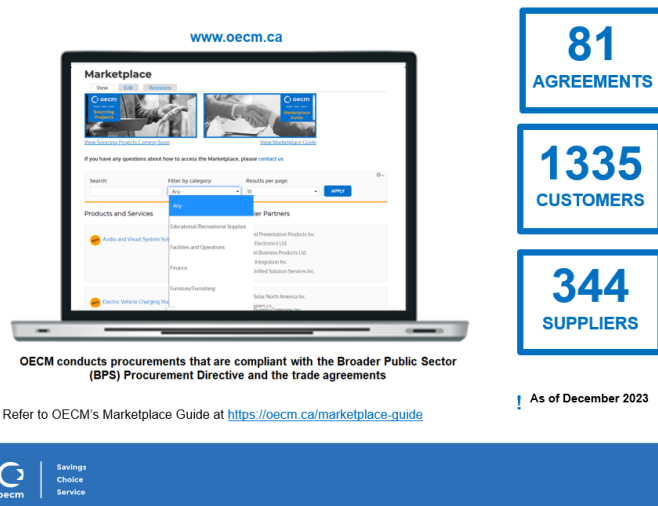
www.oecm.ca

Marketplace

View Edit Revisions

oecm Sourcing Projects

oecm Marketplace Guide

View Sourcing Projects Coming Soon

View Marketplace Guide

If you have any questions about how to access the Marketplace, please contact us.

Search:

Filter by category:

- Any -

Results per page:

10

APPLY

Products and Services

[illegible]lier Partners

Audio and Visual System So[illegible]

- Any -

Educational/Recreational Supplies

Facilities and Operations

Finance

Furniture/Furnishing

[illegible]d Presentation Products Inc.

Electronics Ltd.

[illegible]Business Products Ltd.

Integration Inc.

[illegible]nified Solution Services Inc.

Electric Vehicle Charging Sta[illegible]

Solar North America Inc.

81
AGREEMENTS

1335
CUSTOMERS

344
SUPPLIERS

OECM conducts procurements that are compliant with the Broader Public Sector (BPS) Procurement Directive and the trade agreements

! As of December 2023

Refer to OECM's Marketplace Guide at https://oecm.ca/marketplace-guide

oecm

Savings
Choice
Service